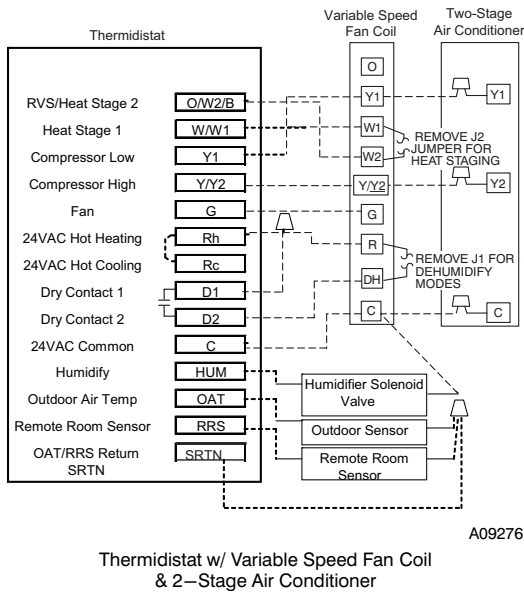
Thermidistat

Variable Speed Fan Coil

Two-Stage Air Conditioner

RVS/Heat Stage 2 | O/W2/B
Heat Stage 1 | W/W1
Compressor Low | Y1
Compressor High | Y/Y2
Fan | G
24VAC Hot Heating | Rh
24VAC Hot Cooling | Rc
Dry Contact 1 | D1
Dry Contact 2 | D2
24VAC Common | C
Humidify | HUM
Outdoor Air Temp | OAT
Remote Room Sensor | RRS
OAT/RRS Return SRTN | SRTN

O
Y1
W1
W2
Y/Y2
G
R
DH
C

REMOVE J2 JUMPER FOR HEAT STAGING

REMOVE J1 FOR DEHUMIDIFY MODES

Y1
Y2
C

Humidifier Solenoid Valve

Outdoor Sensor

Remote Room Sensor

A09276

Thermidistat w/ Variable Speed Fan Coil & 2−Stage Air Conditioner